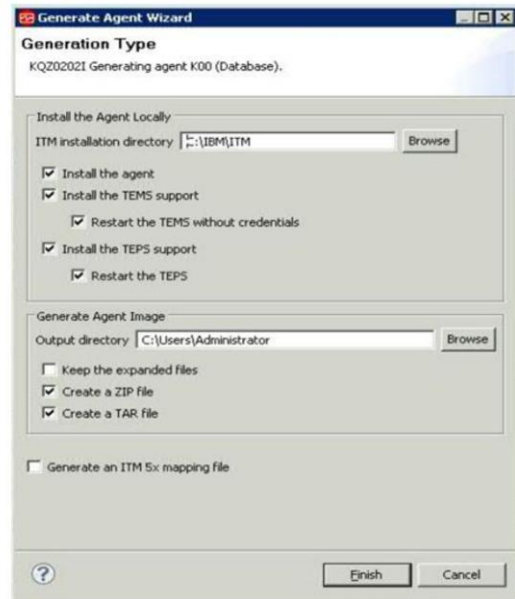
Generate Agent Wizard

Generation Type

KQZ0202I Generating agent K00 (Database).

Install the Agent Locally

ITM installation directory C:\IBM\ITM

Browse

Install the agent

Install the TEMS support

Restart the TEMS without credentials

Install the TEPS support

Restart the TEPS

Generate Agent Image

Output directory C:\Users\Administrator

Browse

Keep the expanded files

Create a ZIP file

Create a TAR file

Generate an ITM 5x mapping file

?

Finish

Cancel